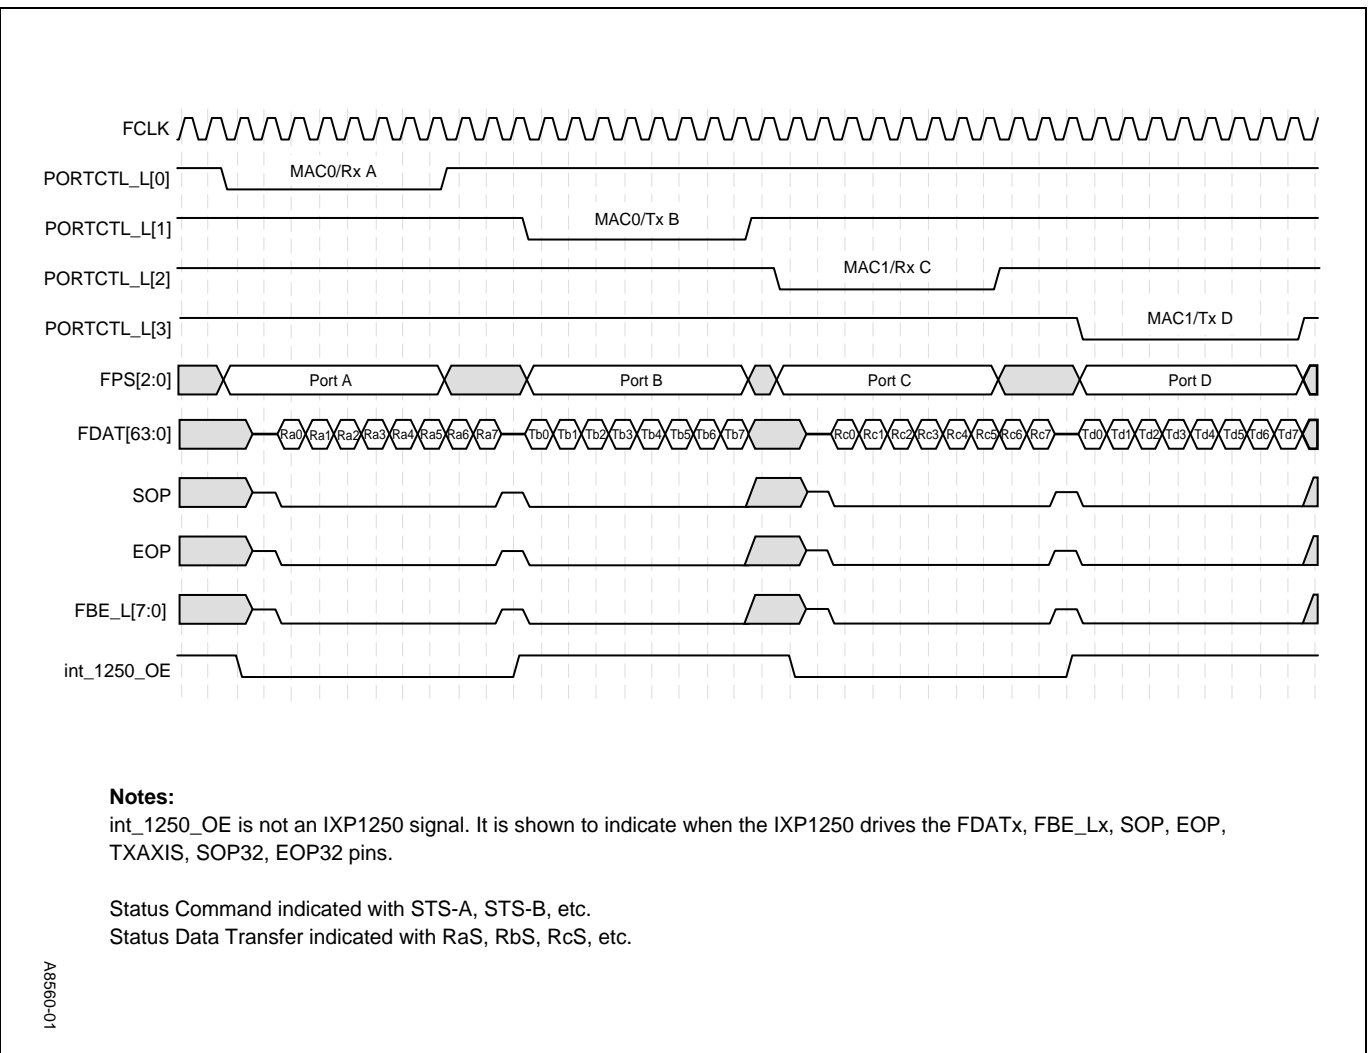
FCLK
PORTCTL_L[0]
MAC0/Rx A
PORTCTL_L[1]
MAC0/Tx B
PORTCTL_L[2]
MAC1/Rx C
PORTCTL_L[3]
MAC1/Tx D
FPS[2:0]
Port A
Port B
Port C
Port D
FDAT[63:0]
Ra0 Ra1 Ra2 Ra3 Ra4 Ra5 Ra6 Ra7
Tb0 Tb1 Tb2 Tb3 Tb4 Tb5 Tb6 Tb7
Rc0 Rc1 Rc2 Rc3 Rc4 Rc5 Rc6 Rc7
Td0 Td1 Td2 Td3 Td4 Td5 Td6 Td7
SOP
EOP
FBE_L[7:0]
int_1250_OE

**Notes:**
int_1250_OE is not an IXP1250 signal. It is shown to indicate when the IXP1250 drives the FDATx, FBE_Lx, SOP, EOP, TXAXIS, SOP32, EOP32 pins.

Status Command indicated with STS-A, STS-B, etc.
Status Data Transfer indicated with RaS, RbS, RcS, etc.

A8560-01